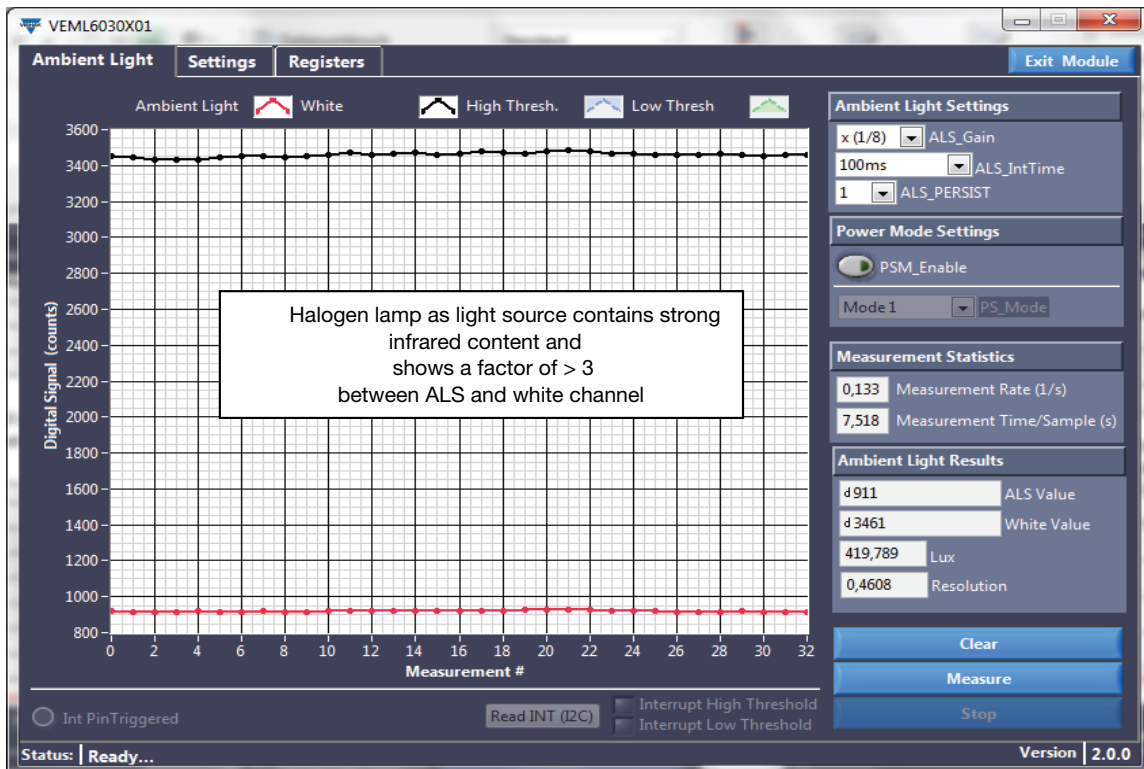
VEML6030X01

Ambient Light | Settings | Registers

Exit Module

Ambient Light White High Thresh. Low Thresh

3600
3400
3200
3000
2800
2600
2400
2200
2000
1800
1600
1400
1200
1000
800

Digital Signal (counts)

0 2 4 6 8 10 12 14 16 18 20 22 24 26 28 30 32

Measurement #

Halogen lamp as light source contains strong infrared content and shows a factor of > 3 between ALS and white channel

Ambient Light Settings
x (1/8) ALS_Gain
100ms ALS_IntTime
1 ALS_PERSIST

Power Mode Settings
PSM_Enable
Mode 1 PS_Mode

Measurement Statistics
0,133 Measurement Rate (1/s)
7,518 Measurement Time/Sample (s)

Ambient Light Results
d 911 ALS Value
d 3461 White Value
419,789 Lux
0,4608 Resolution

Clear
Measure
Stop

Int PinTriggered
Read INT (I2C)
Interrupt High Threshold
Interrupt Low Threshold

Status: Ready...
Version 2.0.0